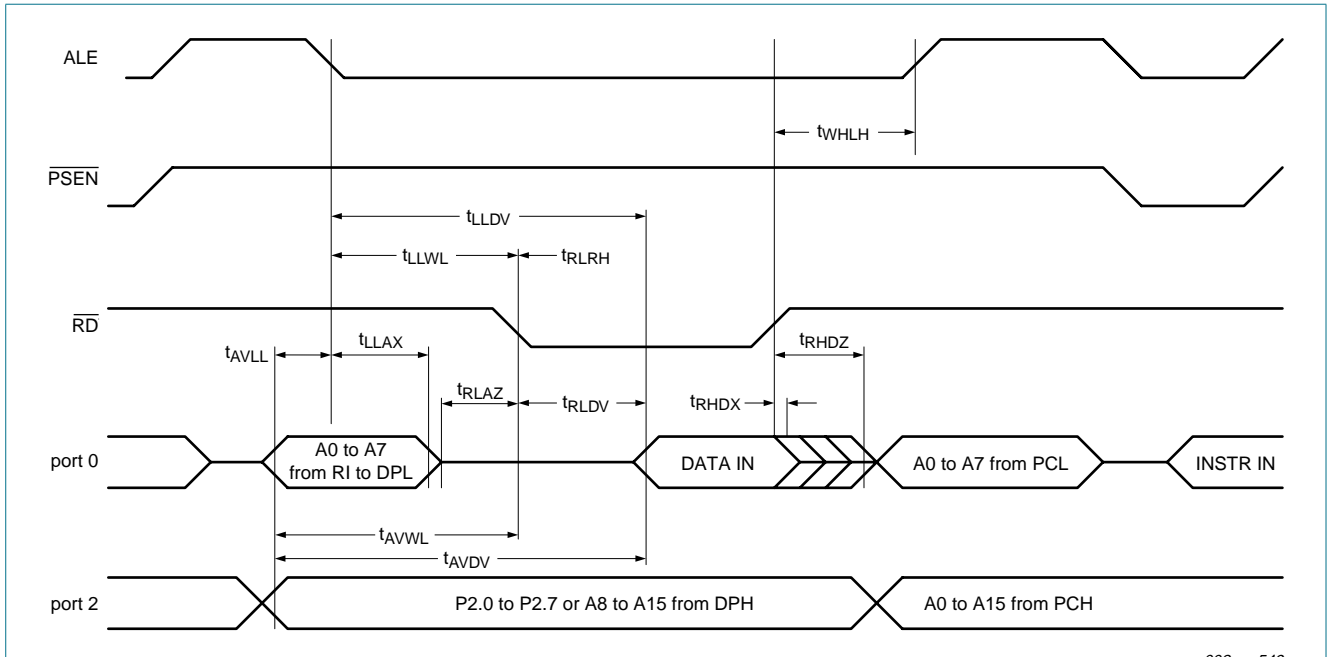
ALE

$\overline{PSEN}$

$\overline{RD}$

port 0

port 2

$t_{WHLH}$

$t_{LLDV}$

$t_{LLWL}$

$t_{RLRH}$

$t_{AVLL}$

$t_{LLAX}$

$t_{RHDZ}$

$t_{RLAZ}$

$t_{RLDV}$

$t_{RHDX}$

A0 to A7 from RI to DPL

DATA IN

A0 to A7 from PCL

INSTR IN

$t_{AVWL}$

$t_{AVDV}$

P2.0 to P2.7 or A8 to A15 from DPH

A0 to A15 from PCH

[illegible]